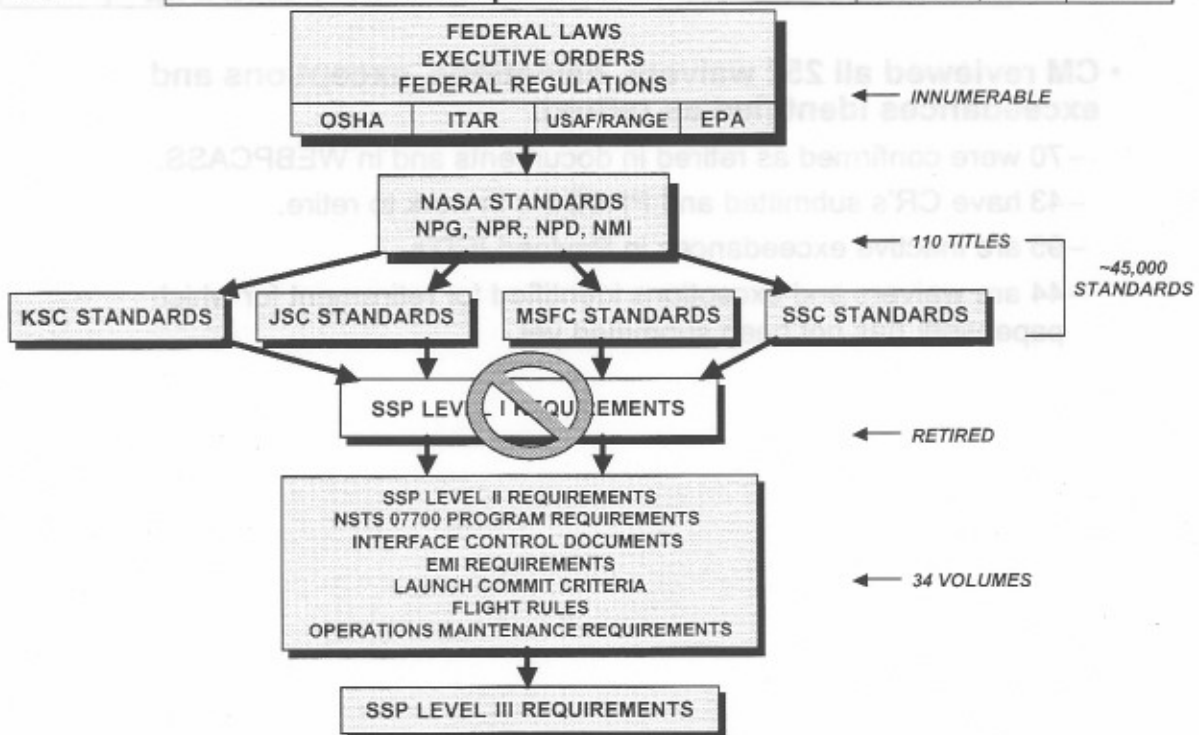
FEDERAL LAWS
EXECUTIVE ORDERS
FEDERAL REGULATIONS

| OSHA | ITAR | USAF/RANGE | EPA |
|---|---|---|---|

INNUMERABLE

NASA STANDARDS
NPG, NPR, NPD, NMI

110 TITLES

~45,000 STANDARDS

KSC STANDARDS

JSC STANDARDS

MSFC STANDARDS

SSC STANDARDS

SSP LEVEL I REQUIREMENTS

RETIRED

SSP LEVEL II REQUIREMENTS
NSTS 07700 PROGRAM REQUIREMENTS
INTERFACE CONTROL DOCUMENTS
EMI REQUIREMENTS
LAUNCH COMMIT CRITERIA
FLIGHT RULES
OPERATIONS MAINTENANCE REQUIREMENTS

34 VOLUMES

SSP LEVEL III REQUIREMENTS